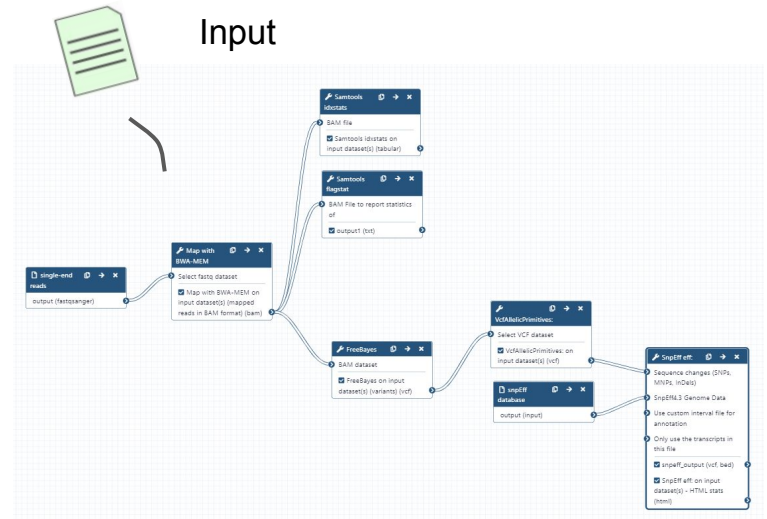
Input

Samtools idxstats
BAM file
Samtools idxstats on input dataset(s) (tabular)

Samtools flagstat
BAM File to report statistics of
output1 (txt)

single-end reads
output (fastqsanger)

Map with BWA-MEM
Select fastq dataset
Map with BWA-MEM on input dataset(s) (mapped reads in BAM format) (bam)

VcfAllelicPrimitives:
Select VCF dataset
VcfAllelicPrimitives: on input dataset(s) (vcf)

FreeBayes
BAM dataset
FreeBayes on input dataset(s) (variants) (vcf)

snpEff database
output (input)

SnpEff eff:
Sequence changes (SNPs, MNPs, InDels)
SnpEff4.3 Genome Data
Use custom interval file for annotation
Only use the transcripts in this file
snpeff_output (vcf, bed)
SnpEff eff: on input dataset(s) - HTML stats (html)